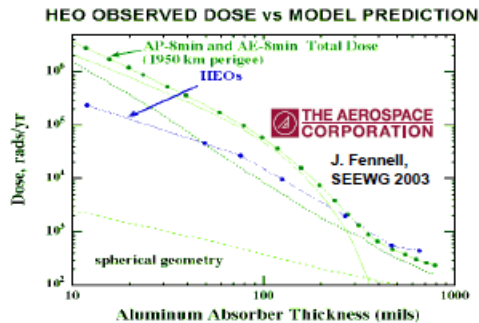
HEO OBSERVED DOSE vs MODEL PREDICTION

AP-8min and AE-8min Total Dose (1950 km perigee)

HEOs

THE AEROSPACE CORPORATION

J. Fennell, SEEWG 2003

Dose, rads/yr

$10^6$

$10^5$

$10^4$

$10^3$

$10^2$

spherical geometry

10

100

1000

Aluminum Absorber Thickness (mils)